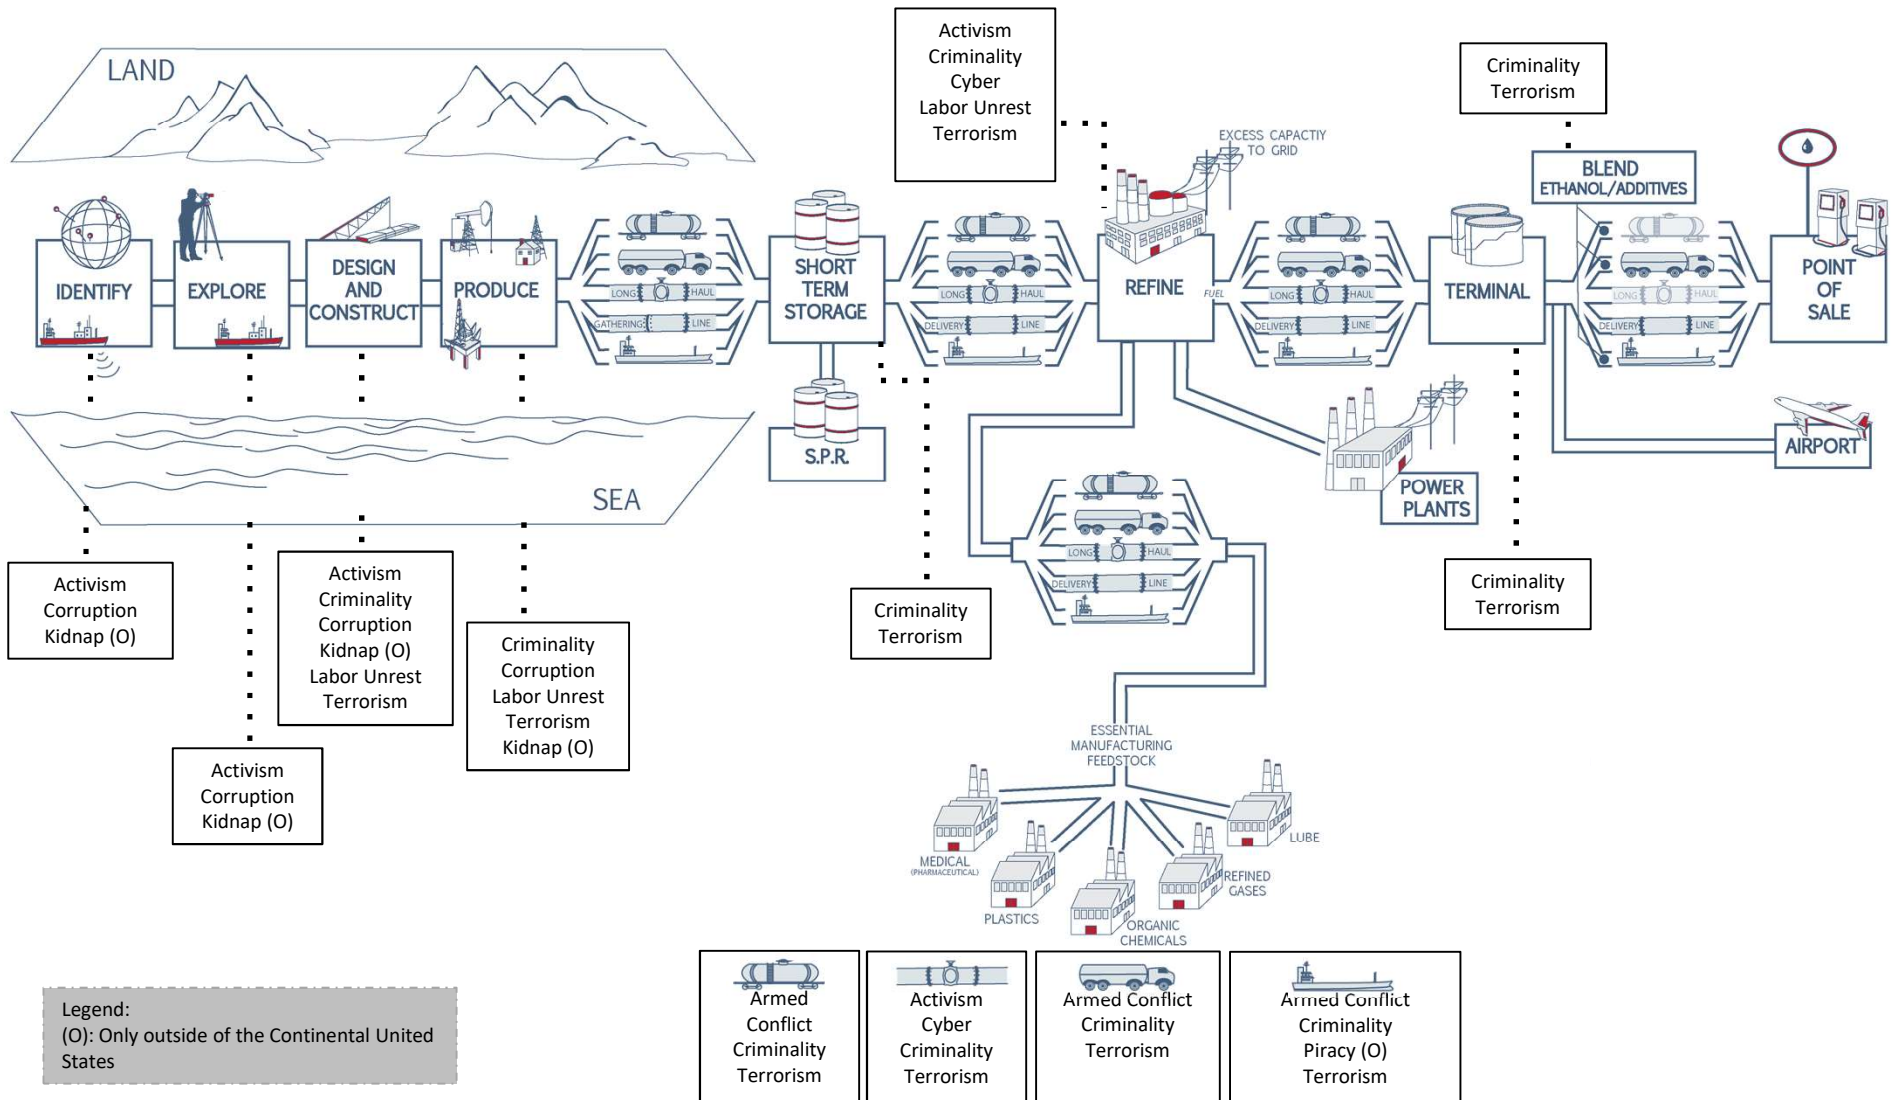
LAND

SEA

IDENTIFY

EXPLORE

DESIGN AND CONSTRUCT

PRODUCE

LONG HAUL

GATHERING LINE

SHORT TERM STORAGE

S.P.R.

Activism
Criminality
Cyber
Labor Unrest
Terrorism

LONG HAUL

DELIVERY LINE

EXCESS CAPACTIY TO GRID

REFINE

FUEL

LONG HAUL

DELIVERY LINE

Criminality
Terrorism

TERMINAL

BLEND ETHANOL/ADDITIVES

LONG HAUL

DELIVERY LINE

POINT OF SALE

AIRPORT

POWER PLANTS

Criminality
Terrorism

LONG HAUL

DELIVERY LINE

Criminality
Terrorism

Activism
Corruption
Kidnap (O)

Activism
Criminality
Corruption
Kidnap (O)
Labor Unrest
Terrorism

Criminality
Corruption
Labor Unrest
Terrorism
Kidnap (O)

Activism
Corruption
Kidnap (O)

ESSENTIAL MANUFACTURING FEEDSTOCK

MEDICAL (PHARMACEUTICAL)

PLASTICS

ORGANIC CHEMICALS

REFINED GASES

LUBE

Legend:
(O): Only outside of the Continental United States

Armed Conflict
Criminality
Terrorism

Activism
Cyber
Criminality
Terrorism

Armed Conflict
Criminality
Terrorism

Armed Conflict
Criminality
Piracy (O)
Terrorism